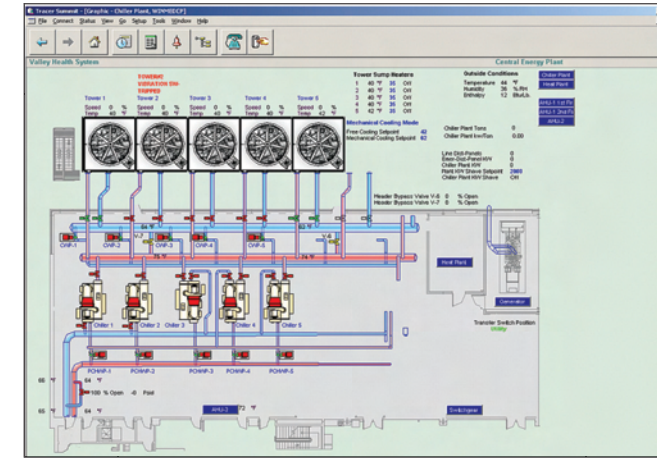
Tracer Summit - [Graphic - Chiller Plant, WDMMDECP]

File Connect Status View Go Setup Tools Window Help

Valley Health System

Central Energy Plant

TOWER#2 VIBRATION SW-TRIPPED

Tower 1 Speed 0 % Temp 42 °F

Tower 2 Speed 0 % Temp 42 °F

Tower 3 Speed 0 % Temp 42 °F

Tower 4 Speed 0 % Temp 42 °F

Tower 5 Speed 0 % Temp 42 °F

Tower Sump Heaters

| | | | |
|---|---|---|---|
| 1 | 40 °F | 35 | Off |
| 2 | 40 °F | 35 | Off |
| 3 | 40 °F | 35 | Off |
| 4 | 40 °F | 35 | Off |
| 5 | 42 °F | 35 | Off |

Mechanical Cooling Mode

Free Cooling Setpoint 42

Mechanical Cooling Setpoint 62

Outside Conditions

Temperature 44 °F

Humidity 36 % RH

Enthalpy 12 Btu/Lb

Chiller Plant

Heat Plant

AHU-1 1st Flr

AHU-1 2nd Flr

AHU-2

Chiller Plant Tons 0

Chiller Plant kw/Ton 0.00

Line Dist-Panel 0

Emer-Dist-Panel KW 0

Chiller Plant KW 0

Plant KW Shave Setpoint 2000

Chiller Plant KW Shave Off

Header Bypass Valve V-6 0 % Open

Header Bypass Valve V-7 0 % Open

CWP-1 CWP-2 CWP-3 CWP-4 CWP-5

64 °F

75 °F

74 °F

V-7

V-6

Heat Plant

Generator

Chiller 1 Chiller 2 Chiller 3 Chiller 4 Chiller 5

Transfer Switch Position Utility

PCHWP-1 PCHWP-2 PCHWP-3 PCHWP-4 PCHWP-5

66 °F

64 °F

100 % Open -0 Psid

65 °F

64 °F

AHU-2

72 °F

Switchgear